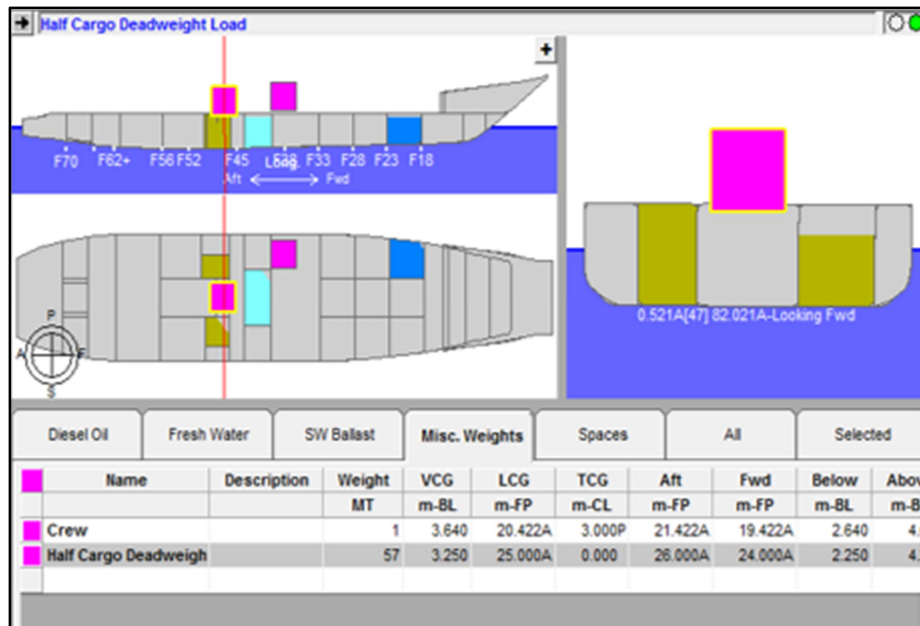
Half Cargo Deadweight Load

+

F70 F62+ F56 F52 F45 Long. F38 F33 F28 F23 F18

Aft ⟷ Fwd

P
A F
S

0.521A[47] 82.021A-Looking Fwd

Diesel Oil | Fresh Water | SW Ballast | Misc. Weights | Spaces | All | Selected

| | Name | Description | Weight | VCG | LCG | TCG | Aft | Fwd | Below | Abov |
|---|---|---|---|---|---|---|---|---|---|---|
| | | | MT | m-BL | m-FP | m-CL | m-FP | m-FP | m-BL | m-B |
| | Crew | | 1 | 3.640 | 20.422A | 3.000P | 21.422A | 19.422A | 2.640 | 4. |
| | Half Cargo Deadweigh | | 57 | 3.250 | 25.000A | 0.000 | 26.000A | 24.000A | 2.250 | 4. |